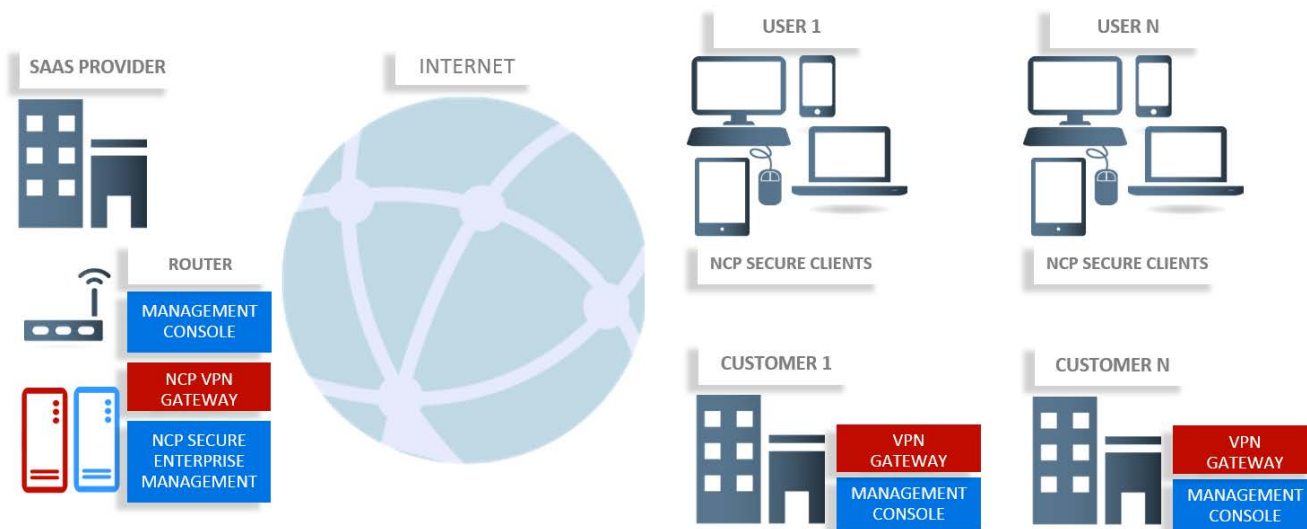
SAAS PROVIDER

ROUTER

MANAGEMENT CONSOLE

NCP VPN GATEWAY

NCP SECURE ENTERPRISE MANAGEMENT

INTERNET

USER 1

NCP SECURE CLIENTS

USER N

NCP SECURE CLIENTS

CUSTOMER 1

VPN GATEWAY

MANAGEMENT CONSOLE

CUSTOMER N

VPN GATEWAY

MANAGEMENT CONSOLE